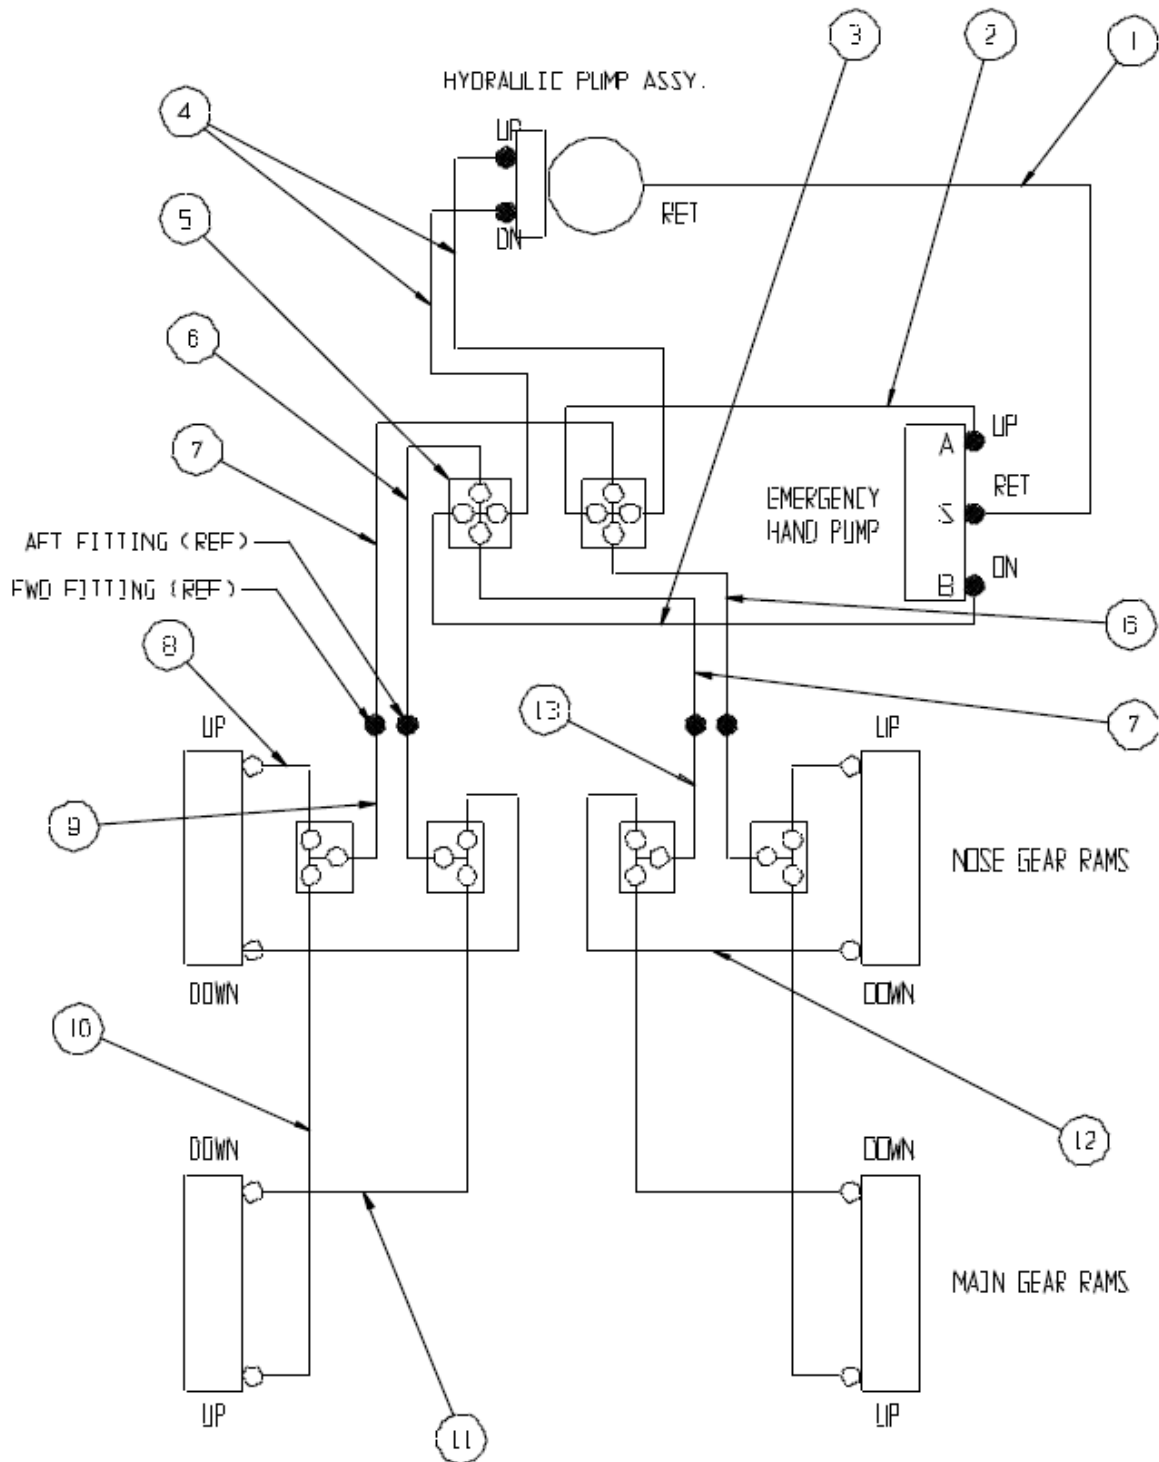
HYDRAULIC PUMP ASSY.

3

2

1

4

UP

RET

DN

5

6

UP

A

7

EMERGENCY HAND PUMP

S

RET

AFT FITTING (REF)

B

DN

FWD FITTING (REF)

6

8

7

13

UP

UP

9

NOSE GEAR RAMS

DOWN

DOWN

10

12

DOWN

DOWN

MAIN GEAR RAMS

UP

UP

11